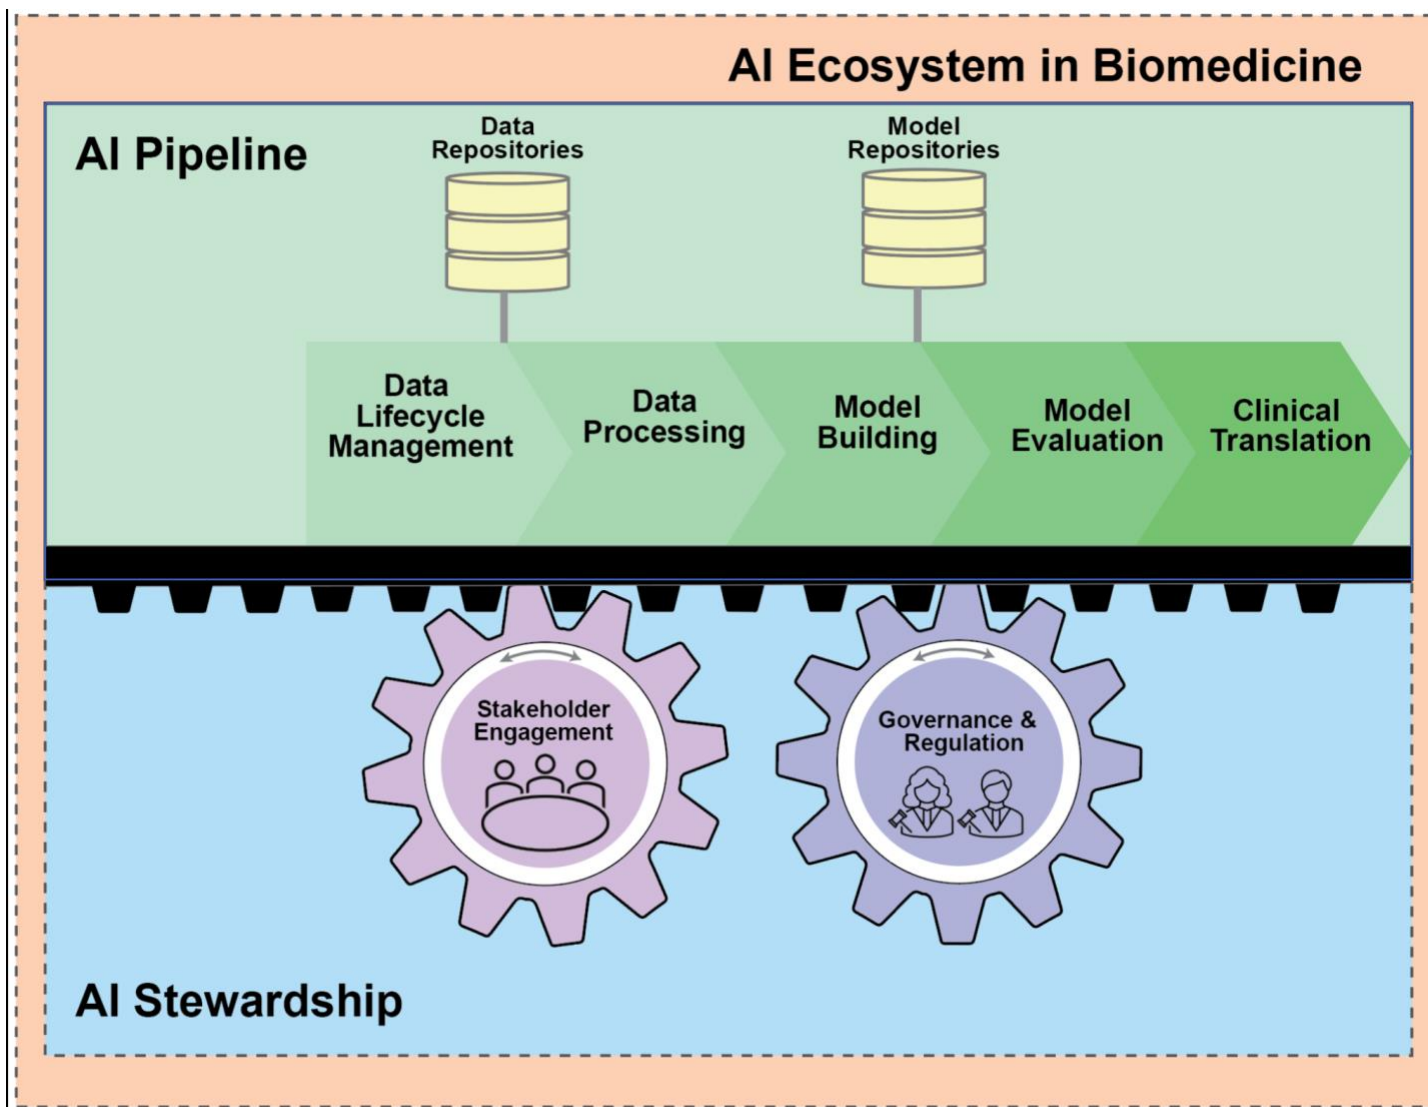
AI Ecosystem in Biomedicine

AI Pipeline

Data Repositories

Model Repositories

Data Lifecycle Management

Data Processing

Model Building

Model Evaluation

Clinical Translation

Stakeholder Engagement

Governance & Regulation

AI Stewardship